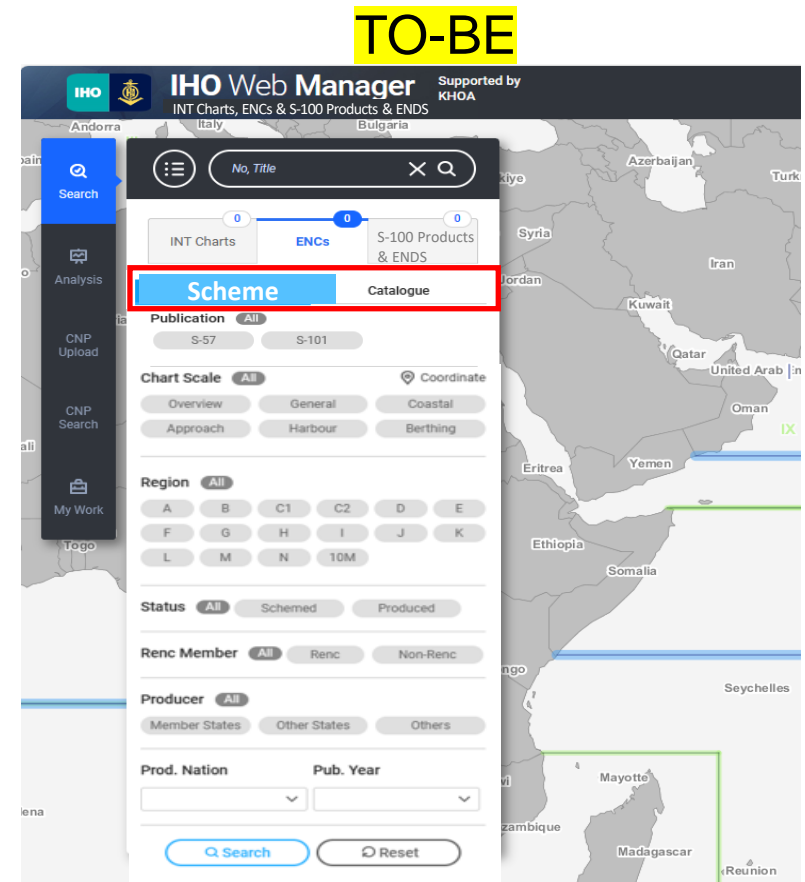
TO-BE

IHO

IHO Web Manager

INT Charts, ENCs & S-100 Products & ENDS

Supported by KHOA

Andorra Italy Bulgaria Azerbaijan Turk Syria Iran Jordan Kuwait Qatar United Arab Oman IX Eritrea Yemen Ethiopia Somalia Seychelles Mayotte Madagascar Reunion Togo

Search

Analysis

CNP Upload

CNP Search

My Work

No, Title

0 INT Charts

0 ENCs

0 S-100 Products & ENDS

Scheme

Catalogue

Publication All

S-57 S-101

Chart Scale All

Coordinate

Overview General Coastal

Approach Harbour Berthing

Region All

A B C1 C2 D E

F G H I J K

L M N 10M

Status All Schemed Produced

Renc Member All Renc Non-Renc

Producer All

Member States Other States Others

Prod. Nation

Pub. Year

Search

Reset